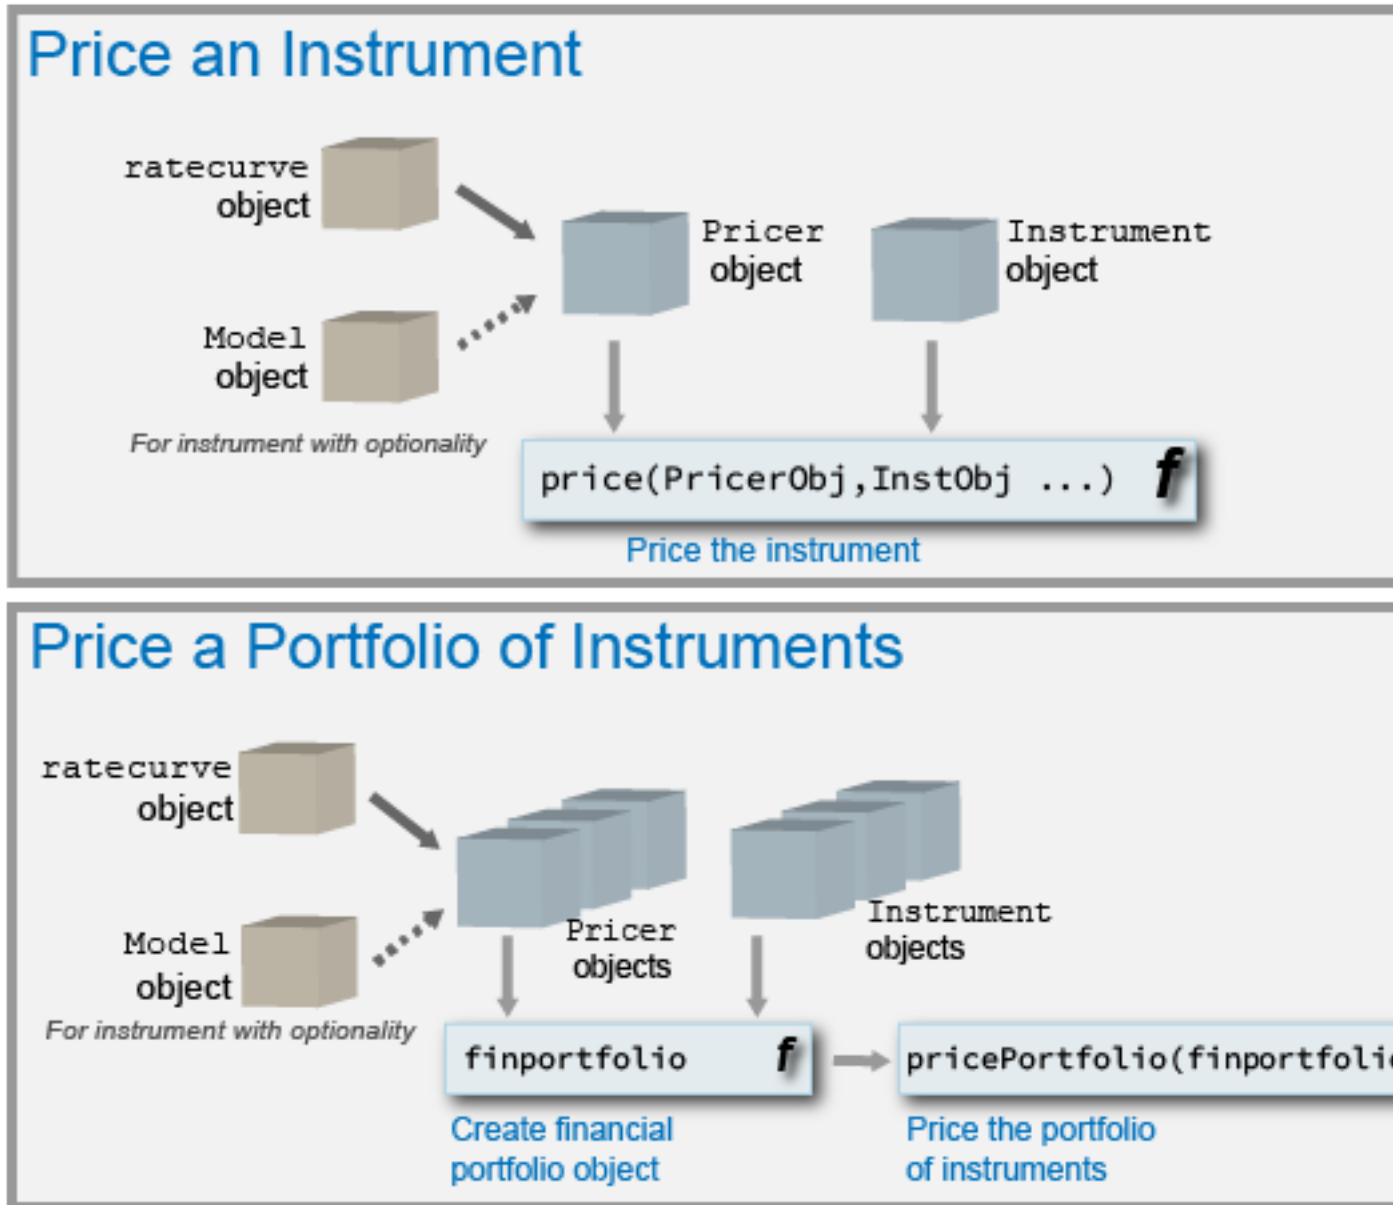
Price an Instrument

ratecurve object

Model object

For instrument with optionality

Pricer object

Instrument object

price(PricerObj,InstObj ...) f

Price the instrument

Price a Portfolio of Instruments

ratecurve object

Model object

For instrument with optionality

Pricer objects

Instrument objects

finportfolio f

pricePortfolio(finportfoli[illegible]

Create financial portfolio object

Price the portfolio of instruments